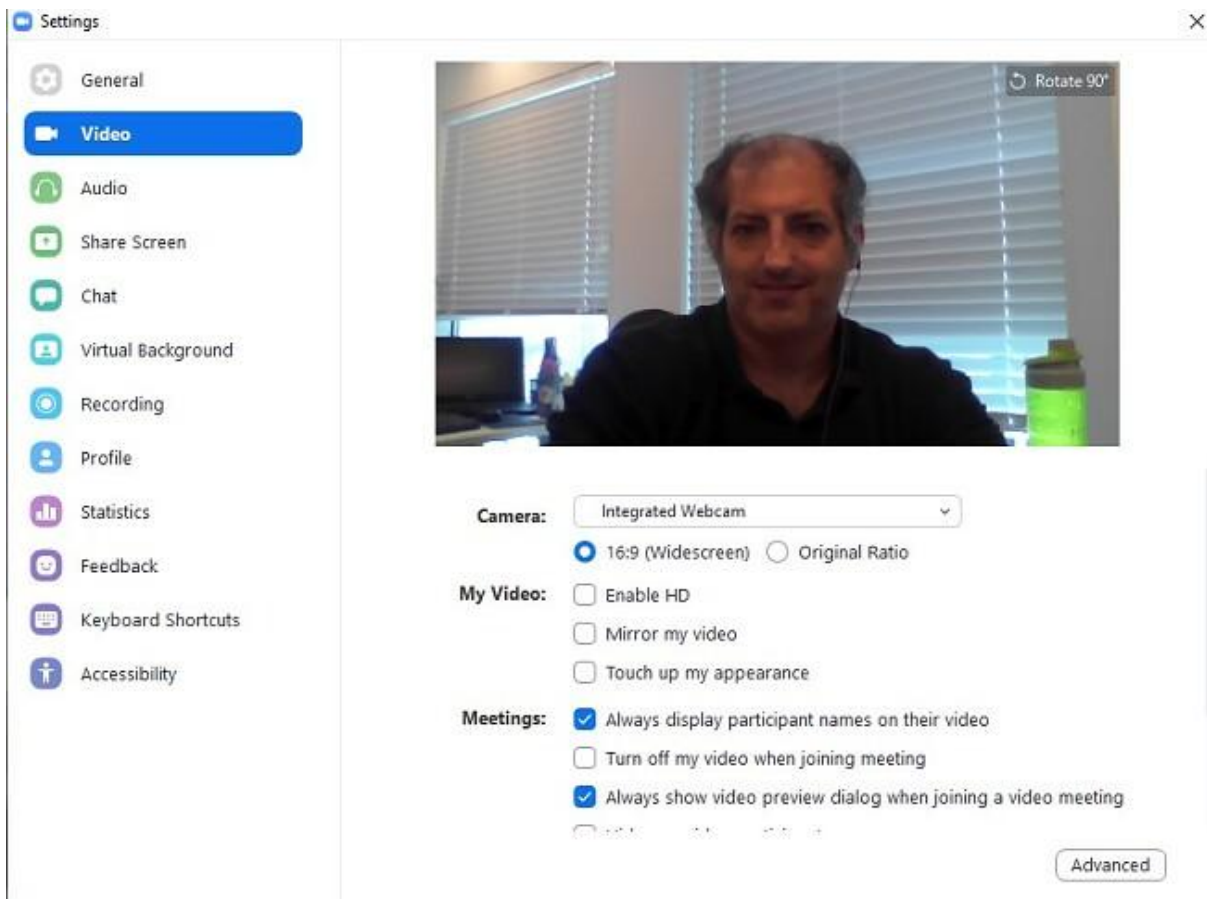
Settings

General
Video
Audio
Share Screen
Chat
Virtual Background
Recording
Profile
Statistics
Feedback
Keyboard Shortcuts
Accessibility

Rotate 90°

Camera: Integrated Webcam
16:9 (Widescreen) Original Ratio
My Video: Enable HD
Mirror my video
Touch up my appearance
Meetings: Always display participant names on their video
Turn off my video when joining meeting
Always show video preview dialog when joining a video meeting
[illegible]

Advanced